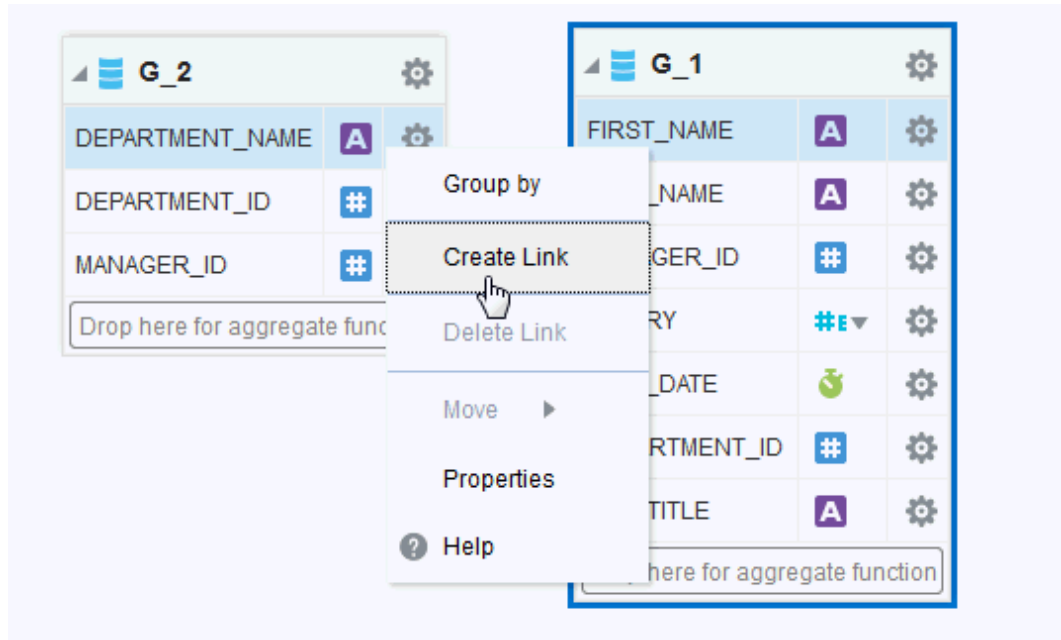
G_2

DEPARTMENT_NAME A

DEPARTMENT_ID #

MANAGER_ID #

Drop here for aggregate func

Group by

Create Link

Delete Link

Move

Properties

Help

G_1

FIRST_NAME A

_NAME A

GER_ID #

RY #E

_DATE

RTMENT_ID #

TITLE A

here for aggregate function